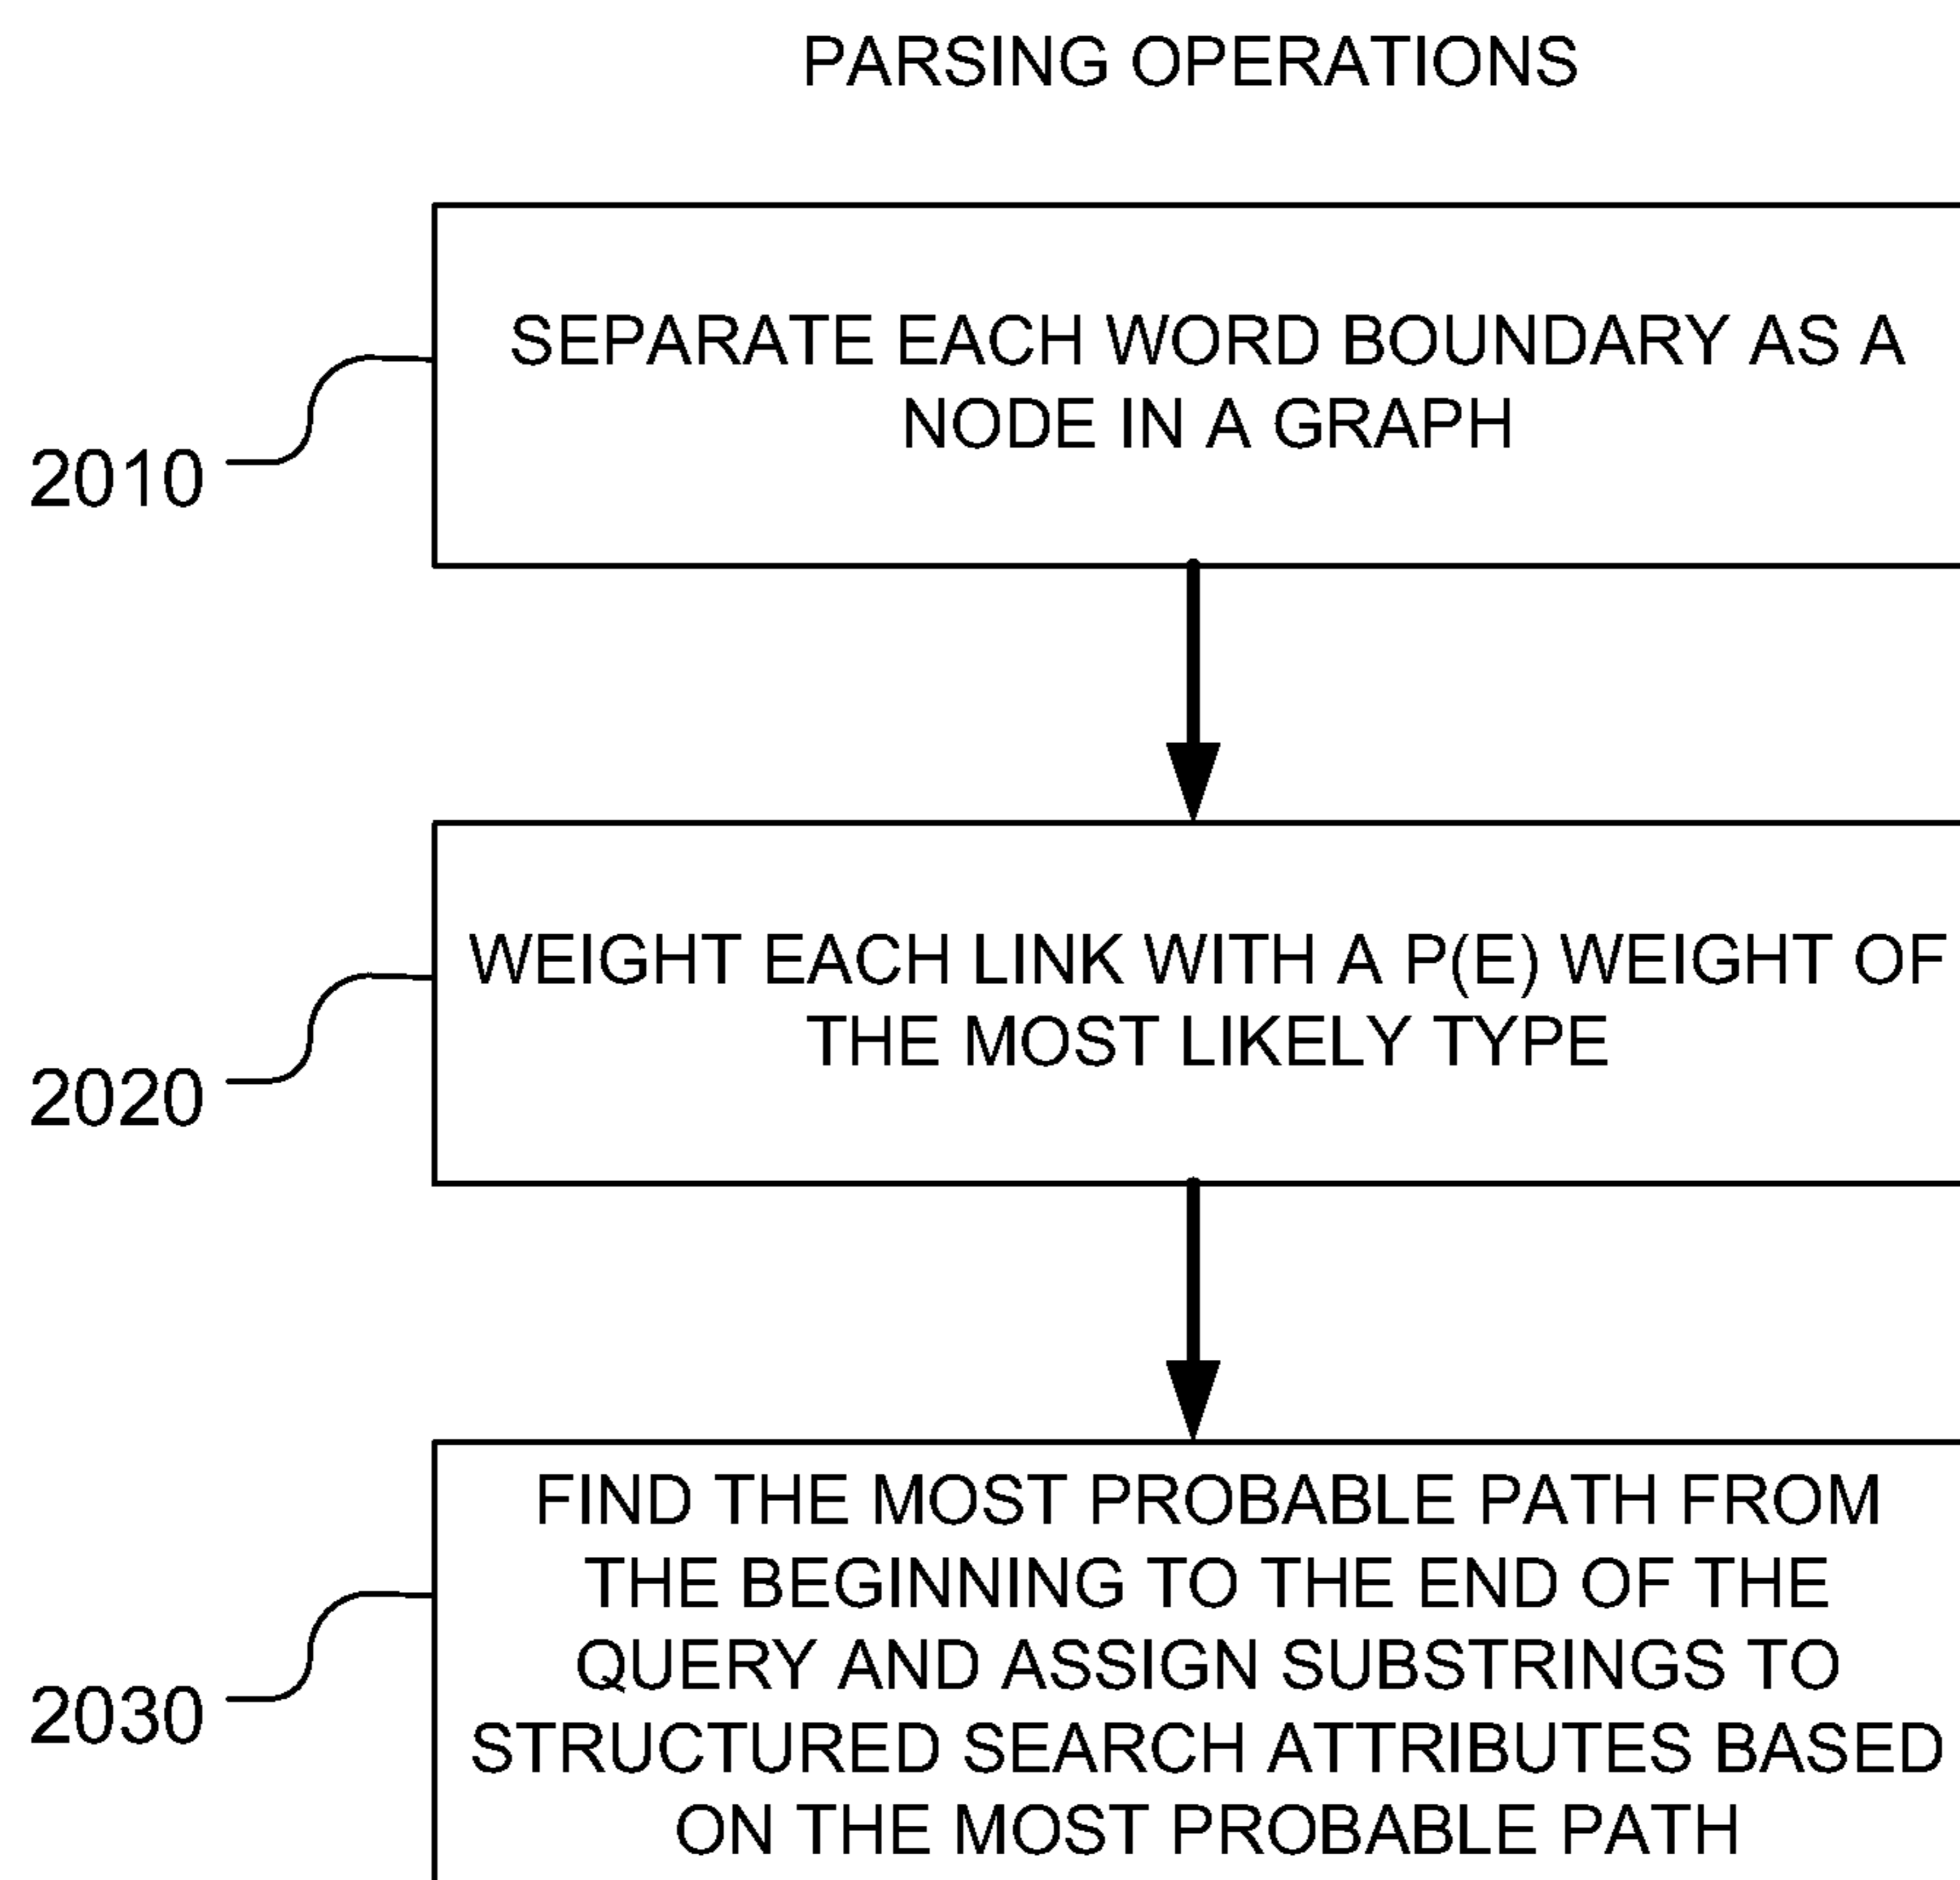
PARSING OPERATIONS

2010

SEPARATE EACH WORD BOUNDARY AS A NODE IN A GRAPH

2020

WEIGHT EACH LINK WITH A P(E) WEIGHT OF THE MOST LIKELY TYPE

2030

FIND THE MOST PROBABLE PATH FROM THE BEGINNING TO THE END OF THE QUERY AND ASSIGN SUBSTRINGS TO STRUCTURED SEARCH ATTRIBUTES BASED ON THE MOST PROBABLE PATH